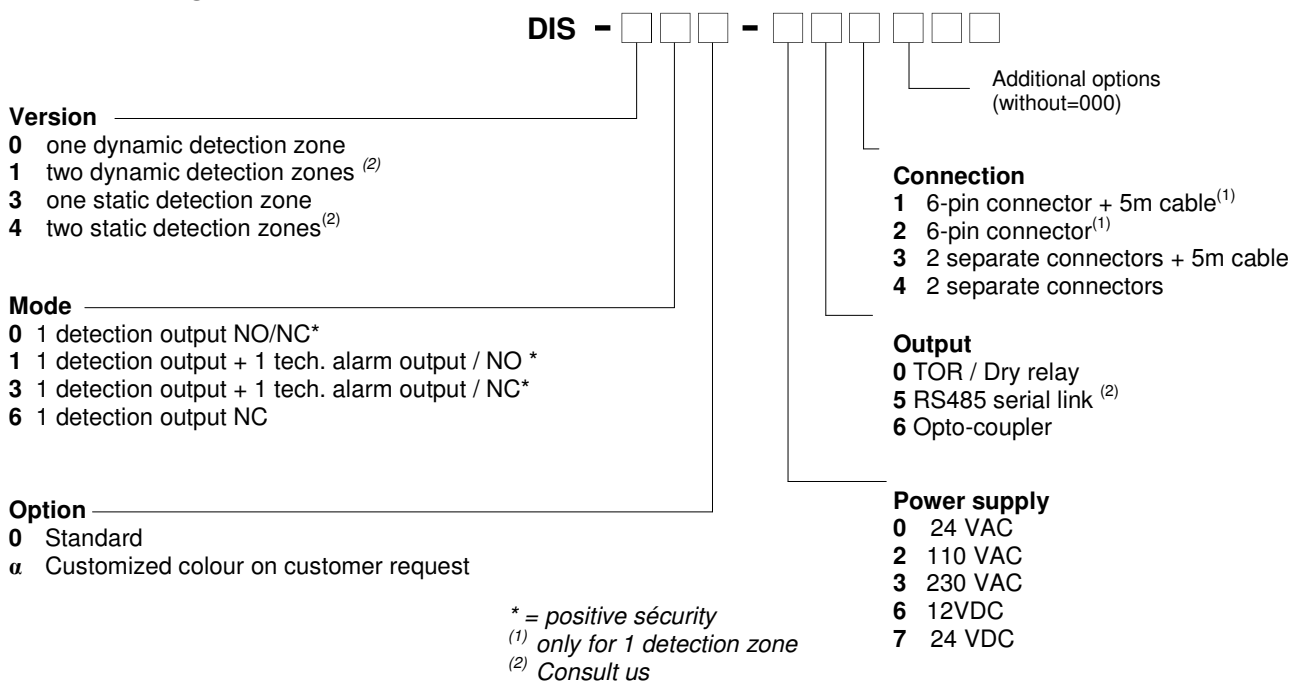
DIS - □□□ - □□□□□□

Additional options (without=000)

Version
0 one dynamic detection zone
1 two dynamic detection zones $^{(2)}$
3 one static detection zone
4 two static detection zones$^{(2)}$

Connection
1 6-pin connector + 5m cable$^{(1)}$
2 6-pin connector$^{(1)}$
3 2 separate connectors + 5m cable
4 2 separate connectors

Mode
0 1 detection output NO/NC*
1 1 detection output + 1 tech. alarm output / NO *
3 1 detection output + 1 tech. alarm output / NC*
6 1 detection output NC

Output
0 TOR / Dry relay
5 RS485 serial link $^{(2)}$
6 Opto-coupler

Option
0 Standard
α Customized colour on customer request

Power supply
0 24 VAC
2 110 VAC
3 230 VAC
6 12VDC
7 24 VDC

* = positive sécurity
$^{(1)}$ only for 1 detection zone
$^{(2)}$ Consult us